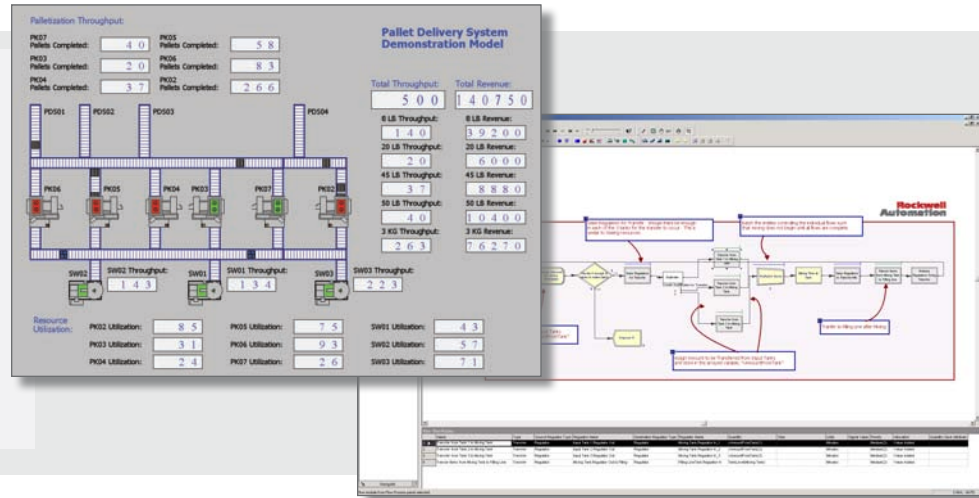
Palletization Throughput:

PK07 Pallets Completed: 40
PK05 Pallets Completed: 58
PK03 Pallets Completed: 20
PK06 Pallets Completed: 83
PK04 Pallets Completed: 37
PK02 Pallets Completed: 266

Pallet Delivery System Demonstration Model

Total Throughput: 500
Total Revenue: 140750

8 LB Throughput: 140
8 LB Revenue: 39200
20 LB Throughput: 20
20 LB Revenue: 6000
45 LB Throughput: 37
45 LB Revenue: 8880
50 LB Throughput: 40
50 LB Revenue: 10400
3 KG Throughput: 263
3 KG Revenue: 76270

PDS01
PDS02
PDS03
PDS04

PK06
PK05
PK04
PK03
PK07
PK02

SW02
SW02 Throughput: 143
SW01
SW01 Throughput: 134
SW03
SW03 Throughput: 223

Resource Utilization:

PK02 Utilization: 85
PK05 Utilization: 75
SW01 Utilization: 43
PK03 Utilization: 31
PK06 Utilization: 93
SW02 Utilization: 57
PK04 Utilization: 24
PK07 Utilization: 26
SW03 Utilization: 71

Rockwell Automation

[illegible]